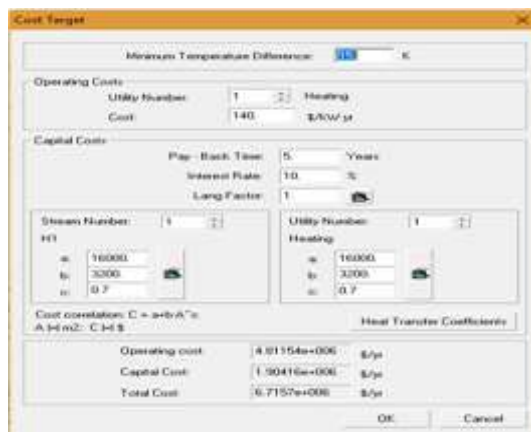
Cost Target

Minimum Temperature Difference: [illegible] K

Operating Costs
Utility Number: 1 Heating
Cost: 140. $/kW yr

Capital Costs
Pay - Back Time: 5. Years
Interest Rate: 10. %
Lang Factor: 1

Stream Number: 1
H1
a: 16000.
b: 3200.
c: 0.7

Utility Number: 1
Heating
a: 16000.
b: 3200.
c: 0.7

Cost correlation: C = a+b A^c
A [m2]; C [$]

Heat Transfer Coefficients

Operating cost: 4.81154e+006 $/yr
Capital Cost: 1.90416e+006 $/yr
Total Cost: 6.7157e+006 $/yr

OK Cancel